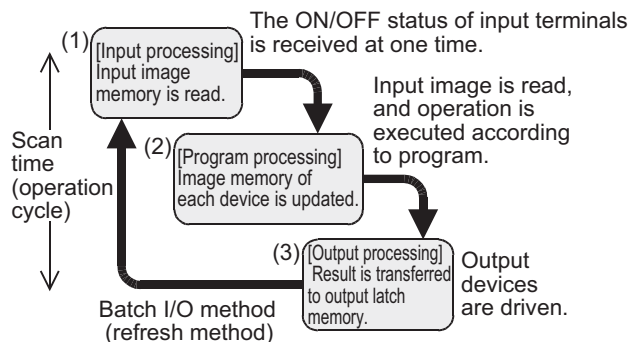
The ON/OFF status of input terminals is received at one time.

(1) [Input processing] Input image memory is read.

Input image is read, and operation is executed according to program.

Scan time (operation cycle)

(2) [Program processing] Image memory of each device is updated.

(3) [Output processing] Result is transferred to output latch memory.

Output devices are driven.

Batch I/O method (refresh method)